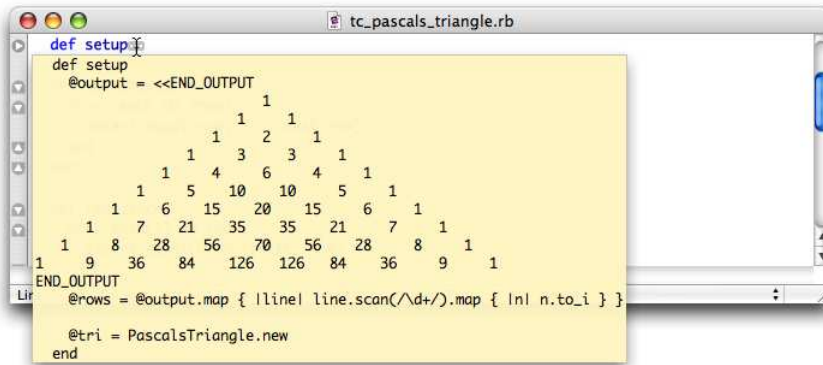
tc_pascals_triangle.rb

def setup

def setup
@output = <<END_OUTPUT
1
1 1
1 2 1
1 3 3 1
1 4 6 4 1
1 5 10 10 5 1
1 6 15 20 15 6 1
1 7 21 35 35 21 7 1
1 8 28 56 70 56 28 8 1
1 9 36 84 126 126 84 36 9 1
END_OUTPUT
@rows = @output.map { |line| line.scan(/\d+/).map { |n| n.to_i } }

@tri = PascalsTriangle.new
end

Lin